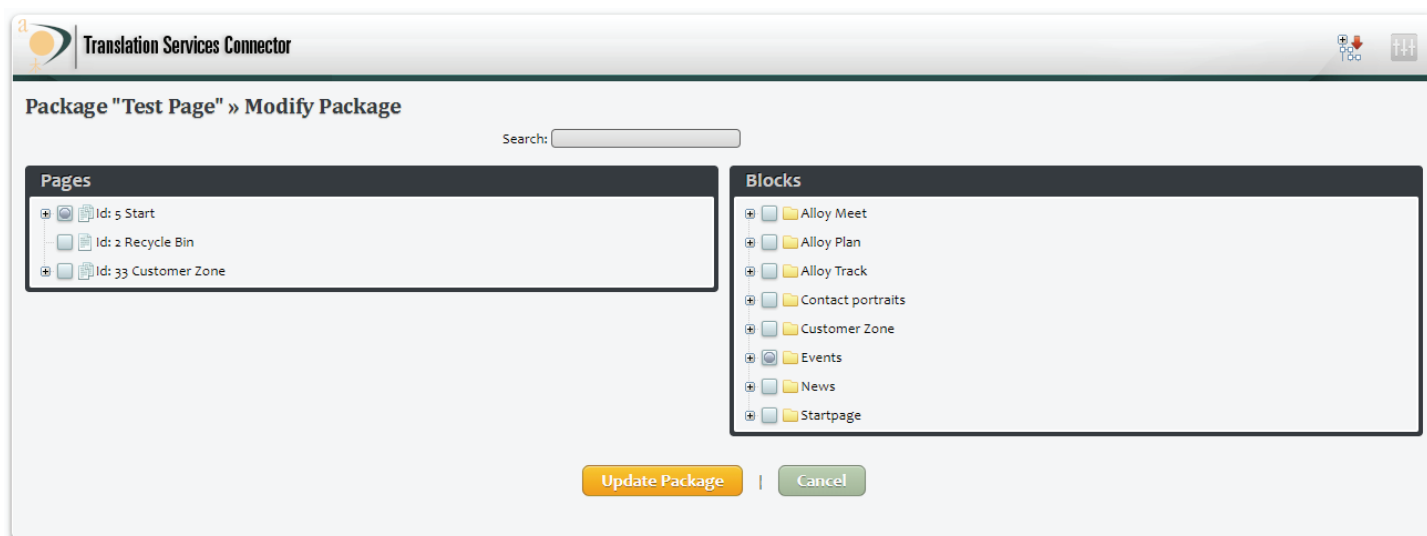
a

Translation Services Connector

Package "Test Page" » Modify Package

Search:

Pages

Id: 5 Start

Id: 2 Recycle Bin

Id: 33 Customer Zone

Blocks

Alloy Meet

Alloy Plan

Alloy Track

Contact portraits

Customer Zone

Events

News

Startpage

Update Package | Cancel